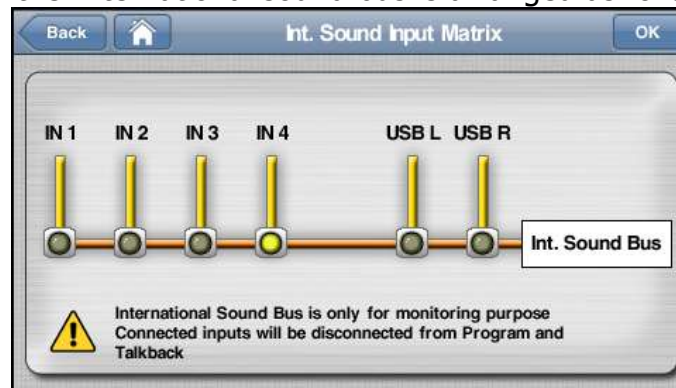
Back

Int. Sound Input Matrix

OK

IN 1 IN 2 IN 3 IN 4 USB L USB R

Int. Sound Bus

International Sound Bus is only for monitoring purpose
Connected inputs will be disconnected from Program and Talkback